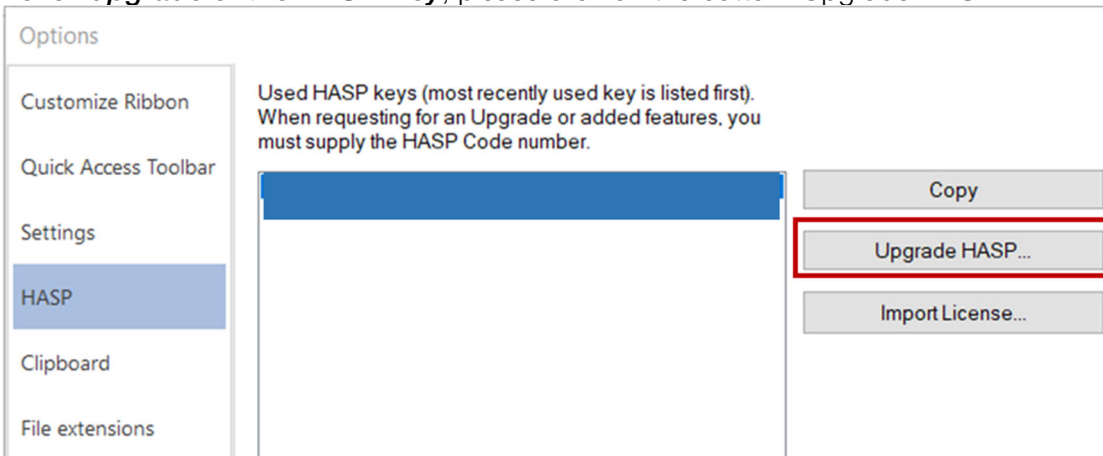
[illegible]

Options

Customize Ribbon

Quick Access Toolbar

Settings

HASP

Clipboard

File extensions

Used HASP keys (most recently used key is listed first). When requesting for an Upgrade or added features, you must supply the HASP Code number.

Copy

Upgrade HASP...

Import License...